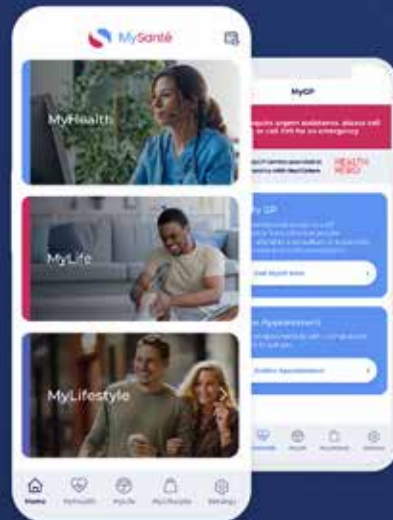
MySanté

MyHealth

MyLife

MyLifestyle

Home MyHealth MyLife MyLifestyle Settings

MyGP

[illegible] requires urgent assistance, please call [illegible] or call 999 for an emergency

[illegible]

HEALTH HERO

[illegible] GP

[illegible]

Call MyGP Now

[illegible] Appointment

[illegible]

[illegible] Appointment

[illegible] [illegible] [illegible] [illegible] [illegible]